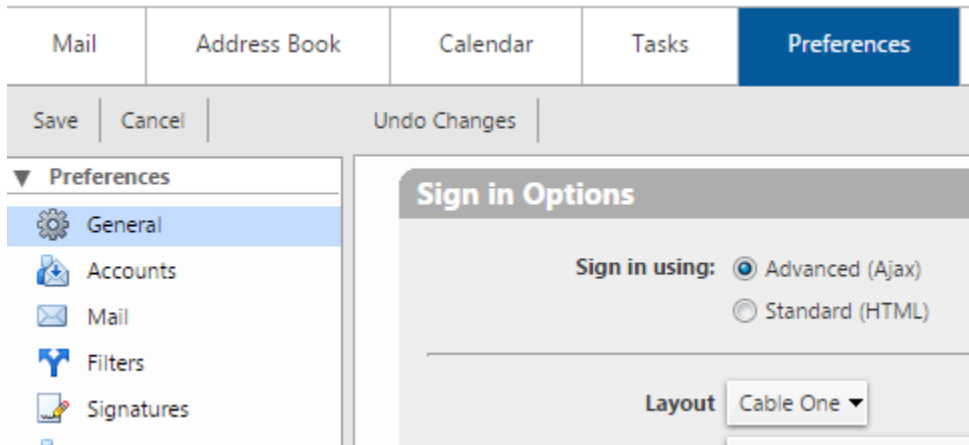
Mail | Address Book | Calendar | Tasks | Preferences

Save | Cancel | Undo Changes

▼ Preferences
General
Accounts
Mail
Filters
Signatures

Sign in Options

Sign in using: Advanced (Ajax)
Standard (HTML)

Layout Cable One ▾